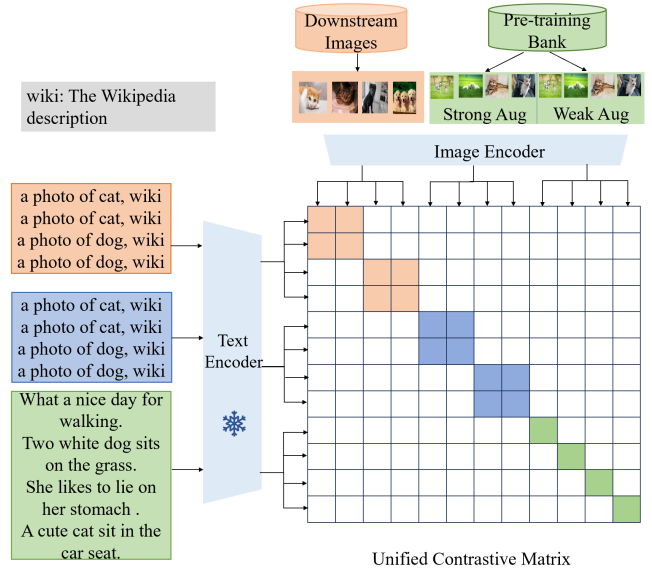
Downstream Images

Pre-training Bank

wiki: The Wikipedia description

Strong Aug

Weak Aug

Image Encoder

a photo of cat, wiki
a photo of cat, wiki
a photo of dog, wiki
a photo of dog, wiki

a photo of cat, wiki
a photo of cat, wiki
a photo of dog, wiki
a photo of dog, wiki

Text Encoder

What a nice day for walking.
Two white dog sits on the grass.
She likes to lie on her stomach .
A cute cat sit in the car seat.

Unified Contrastive Matrix